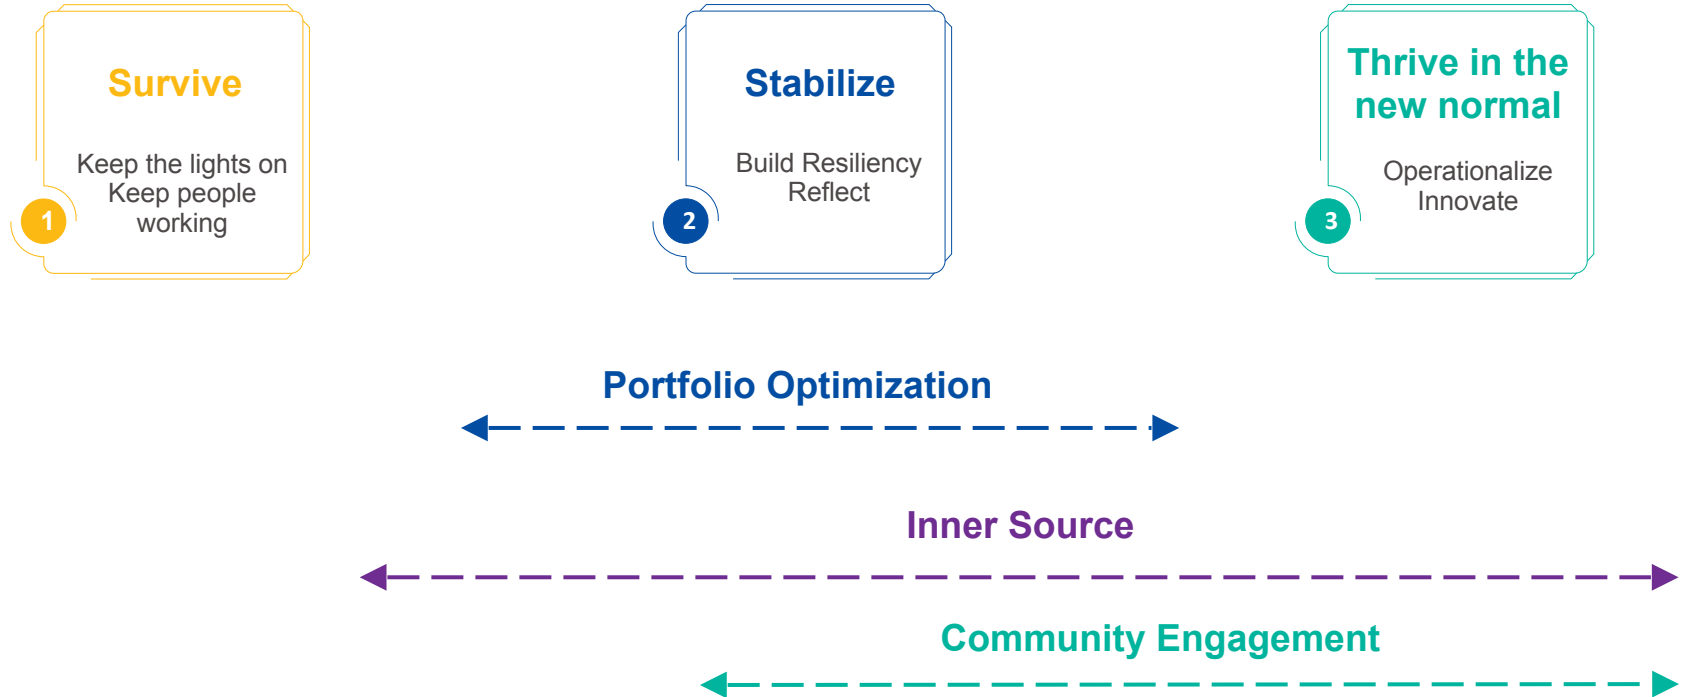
Survive

Keep the lights on
Keep people working

1

Stabilize

Build Resiliency
Reflect

2

Thrive in the new normal

Operationalize
Innovate

3

Portfolio Optimization

Inner Source

Community Engagement